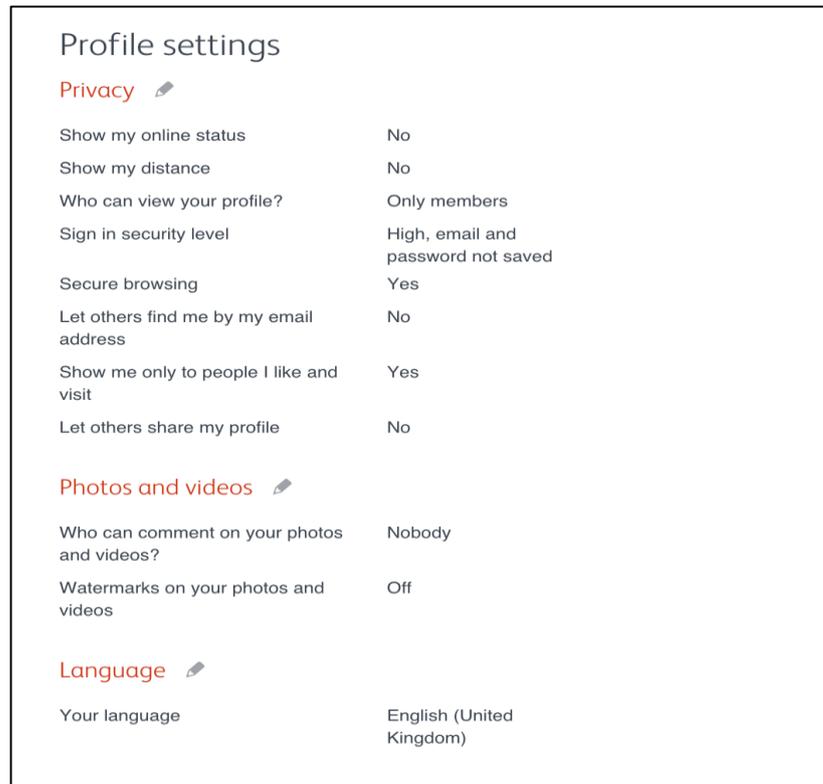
Profile settings

Privacy

| | |
|---|---|
| Show my online status | No |
| Show my distance | No |
| Who can view your profile? | Only members |
| Sign in security level | High, email and password not saved |
| Secure browsing | Yes |
| Let others find me by my email address | No |
| Show me only to people I like and visit | Yes |
| Let others share my profile | No |

Photos and videos

| | |
|---|---|
| Who can comment on your photos and videos? | Nobody |
| Watermarks on your photos and videos | Off |

Language

| | |
|---|---|
| Your language | English (United Kingdom) |